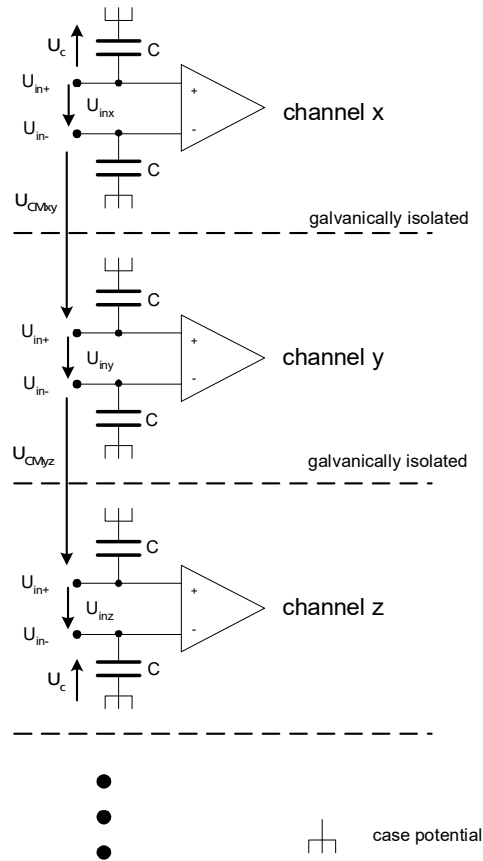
$U_c$
C
$U_{in+}$
$U_{inx}$
+
-
channel x
$U_{in-}$
C
$U_{CMxy}$
galvanically isolated
C
$U_{in+}$
$U_{iny}$
+
-
channel y
$U_{in-}$
C
$U_{CMyz}$
galvanically isolated
C
$U_{in+}$
$U_{inz}$
+
-
channel z
$U_{in-}$
$U_c$
C
case potential